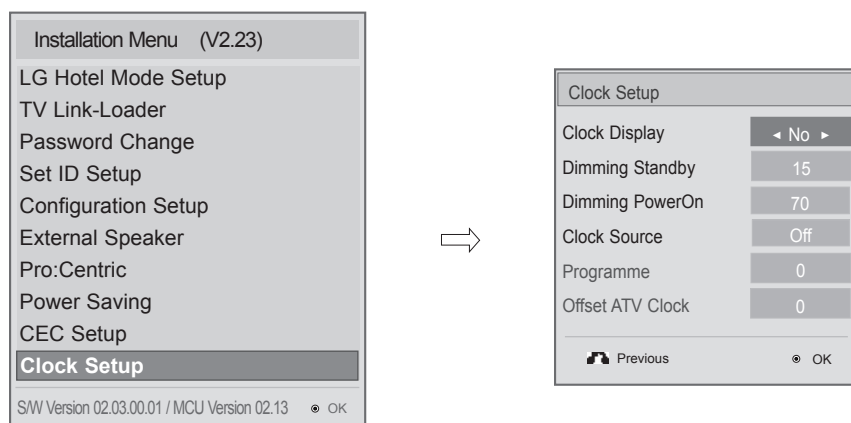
Installation Menu (V2.23)
LG Hotel Mode Setup
TV Link-Loader
Password Change
Set ID Setup
Configuration Setup
External Speaker
Pro:Centric
Power Saving
CEC Setup
Clock Setup
S/W Version 02.03.00.01 / MCU Version 02.13 ◉ OK

Clock Setup

| | |
|---|---|
| Clock Display | ◂ No ▸ |
| Dimming Standby | 15 |
| Dimming PowerOn | 70 |
| Clock Source | Off |
| Programme | 0 |
| Offset ATV Clock | 0 |

Previous ◉ OK